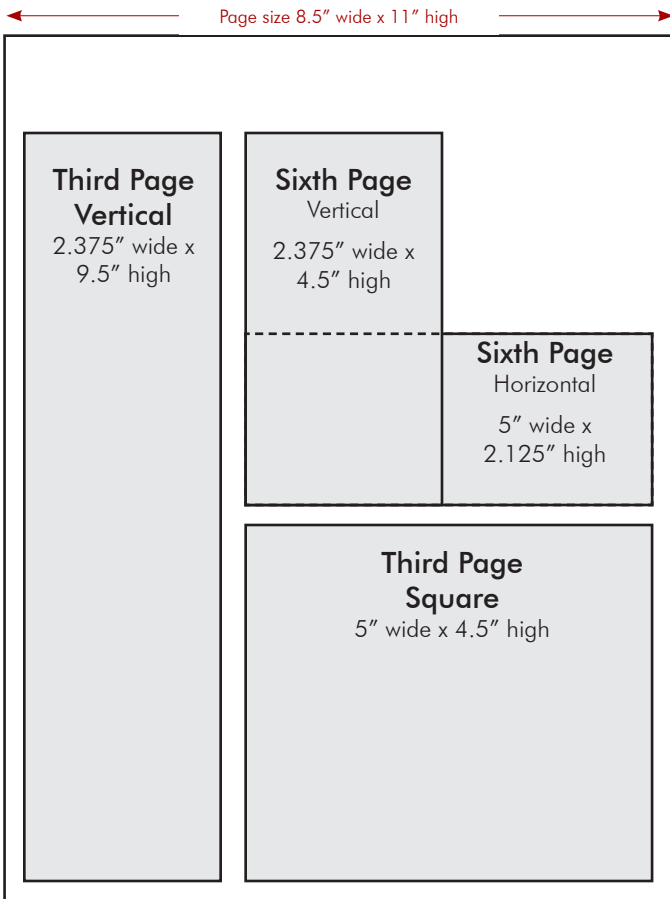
Page size 8.5″ wide x 11″ high

Third Page Vertical
2.375″ wide x 9.5″ high

Sixth Page
Vertical
2.375″ wide x 4.5″ high

Sixth Page
Horizontal
5″ wide x 2.125″ high

Third Page Square
5″ wide x 4.5″ high